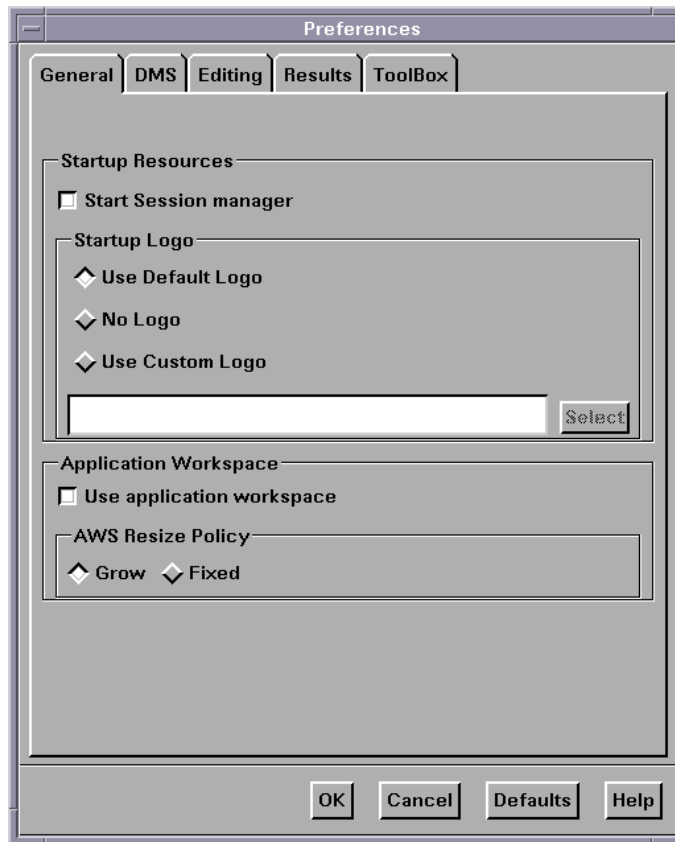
Preferences

General DMS Editing Results ToolBox

Startup Resources

Start Session manager

Startup Logo

Use Default Logo

No Logo

Use Custom Logo

Select

Application Workspace

Use application workspace

AWS Resize Policy

Grow Fixed

OK Cancel Defaults Help